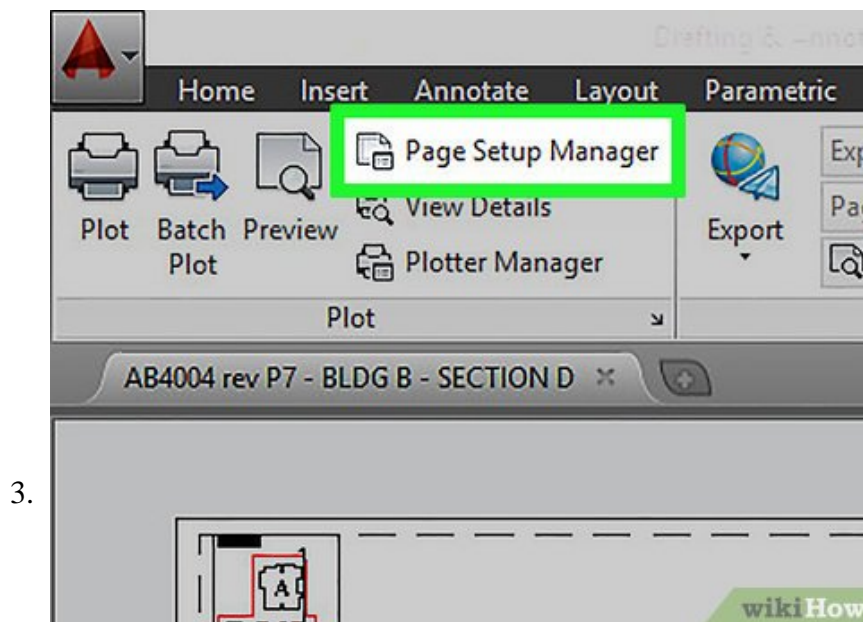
3.

Drafting & Annot

Home Insert Annotate Layout Parametric

Plot

Batch Plot

Preview

Page Setup Manager

View Details

Plotter Manager

Plot

Export

Exp

Pa

AB4004 rev P7 - BLDG B - SECTION D

A

wikiHow